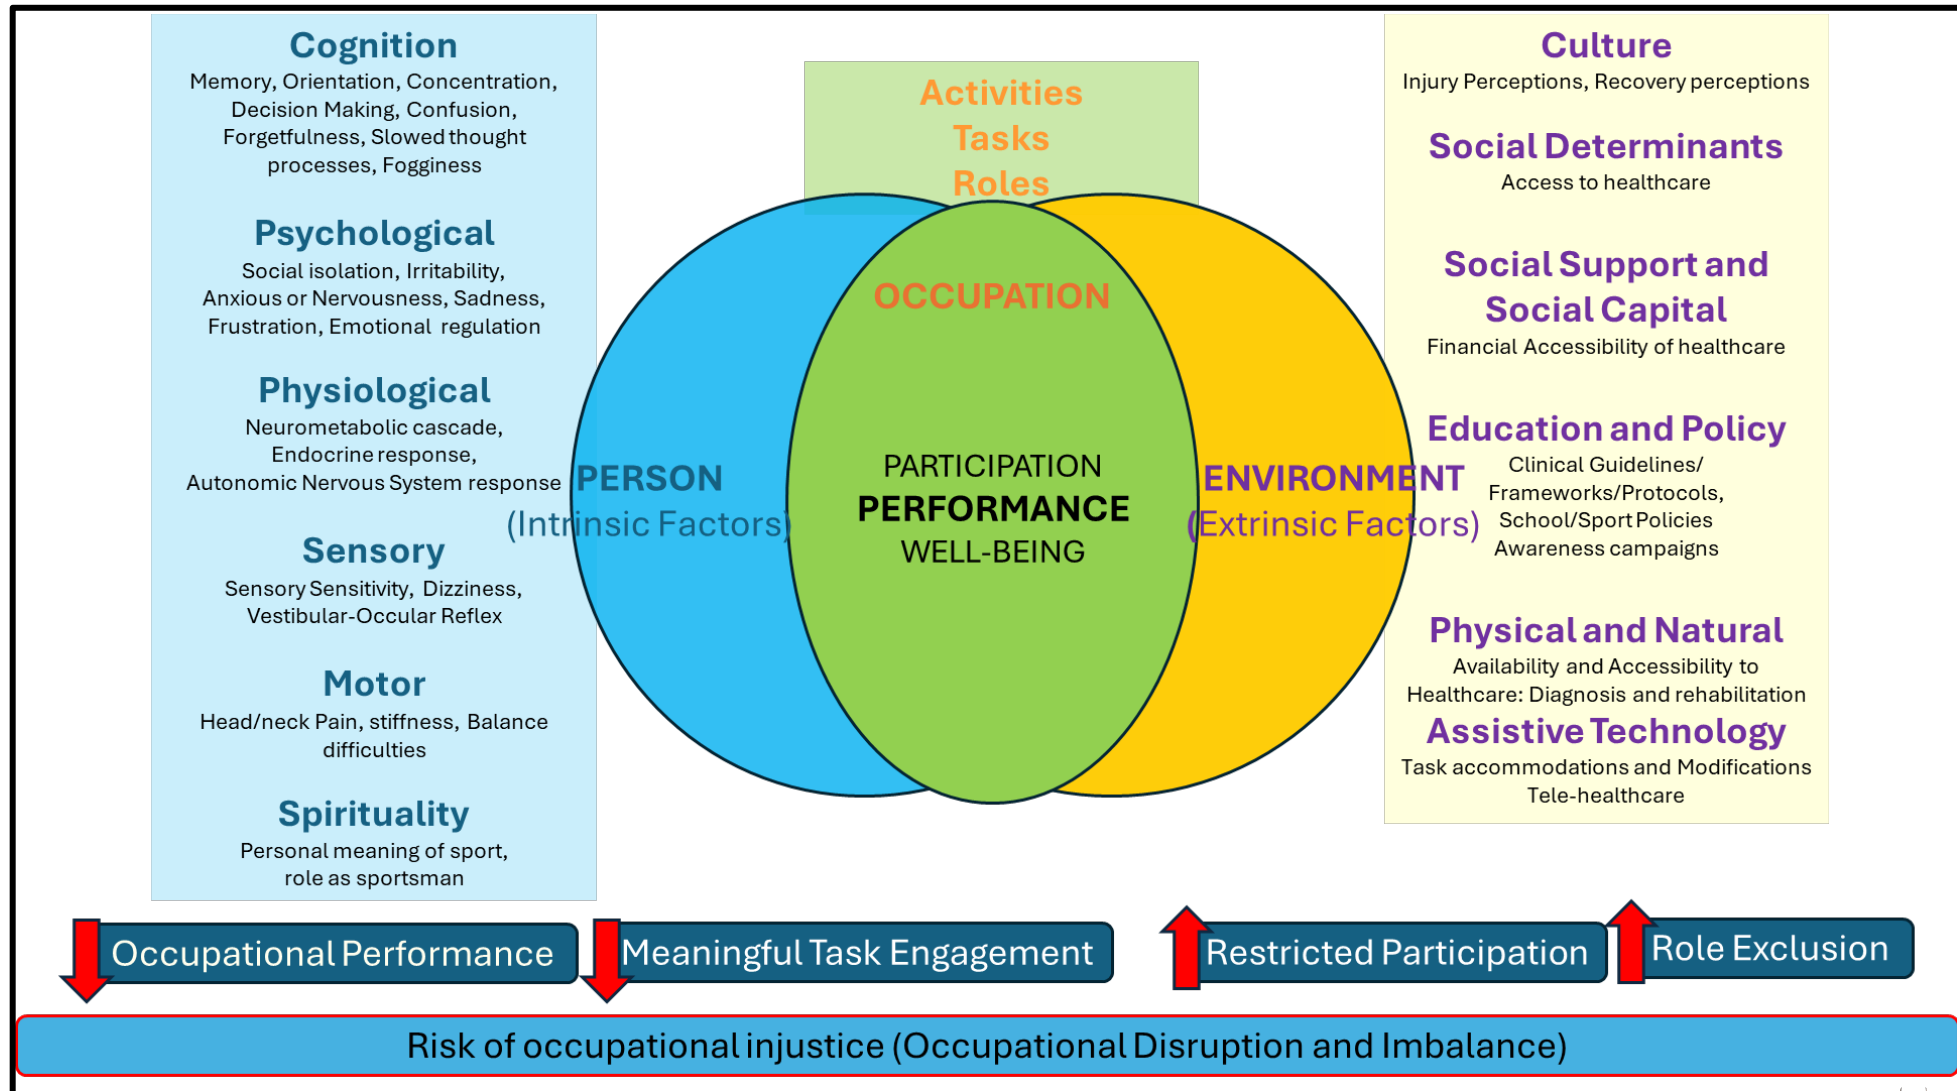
Cognition
Memory, Orientation, Concentration, Decision Making, Confusion, Forgetfulness, Slowed thought processes, Fogginess

Psychological
Social isolation, Irritability, Anxious or Nervousness, Sadness, Frustration, Emotional regulation

Physiological
Neurometabolic cascade, Endocrine response, Autonomic Nervous System response

Sensory
Sensory Sensitivity, Dizziness, Vestibular-Occular Reflex

Motor
Head/neck Pain, stiffness, Balance difficulties

Spirituality
Personal meaning of sport, role as sportsman

Activities
Tasks
Roles

OCCUPATION

PERSON
(Intrinsic Factors)

PARTICIPATION
PERFORMANCE
WELL-BEING

ENVIRONMENT
(Extrinsic Factors)

Culture
Injury Perceptions, Recovery perceptions

Social Determinants
Access to healthcare

Social Support and Social Capital
Financial Accessibility of healthcare

Education and Policy
Clinical Guidelines/ Frameworks/Protocols, School/Sport Policies Awareness campaigns

Physical and Natural
Availability and Accessibility to Healthcare: Diagnosis and rehabilitation

Assistive Technology
Task accommodations and Modifications Tele-healthcare

Occupational Performance
Meaningful Task Engagement
Restricted Participation
Role Exclusion

Risk of occupational injustice (Occupational Disruption and Imbalance)